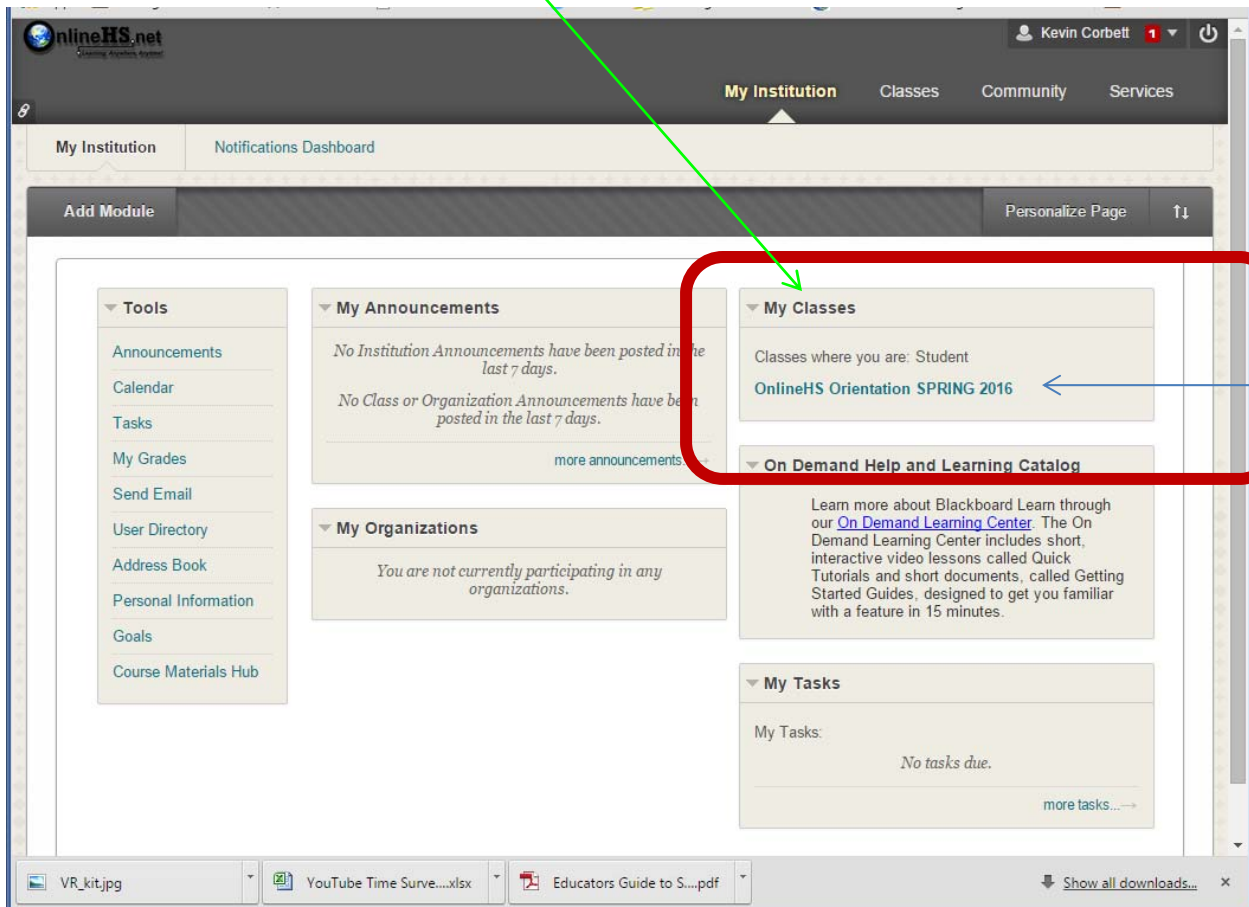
OnlineHS.net
Learning Anytime Anyplace

Kevin Corbett 1

My Institution
Classes
Community
Services

My Institution
Notifications Dashboard

Add Module
Personalize Page

Tools
Announcements
Calendar
Tasks
My Grades
Send Email
User Directory
Address Book
Personal Information
Goals
Course Materials Hub

My Announcements
No Institution Announcements have been posted in the last 7 days.
No Class or Organization Announcements have been posted in the last 7 days.
more announcements...→

My Organizations
You are not currently participating in any organizations.

My Classes
Classes where you are: Student
OnlineHS Orientation SPRING 2016

On Demand Help and Learning Catalog
Learn more about Blackboard Learn through our On Demand Learning Center. The On Demand Learning Center includes short, interactive video lessons called Quick Tutorials and short documents, called Getting Started Guides, designed to get you familiar with a feature in 15 minutes.

My Tasks
My Tasks:
No tasks due.
more tasks...→

VR_kit.jpg
YouTube Time Surve....xlsx
Educators Guide to S....pdf
Show all downloads...